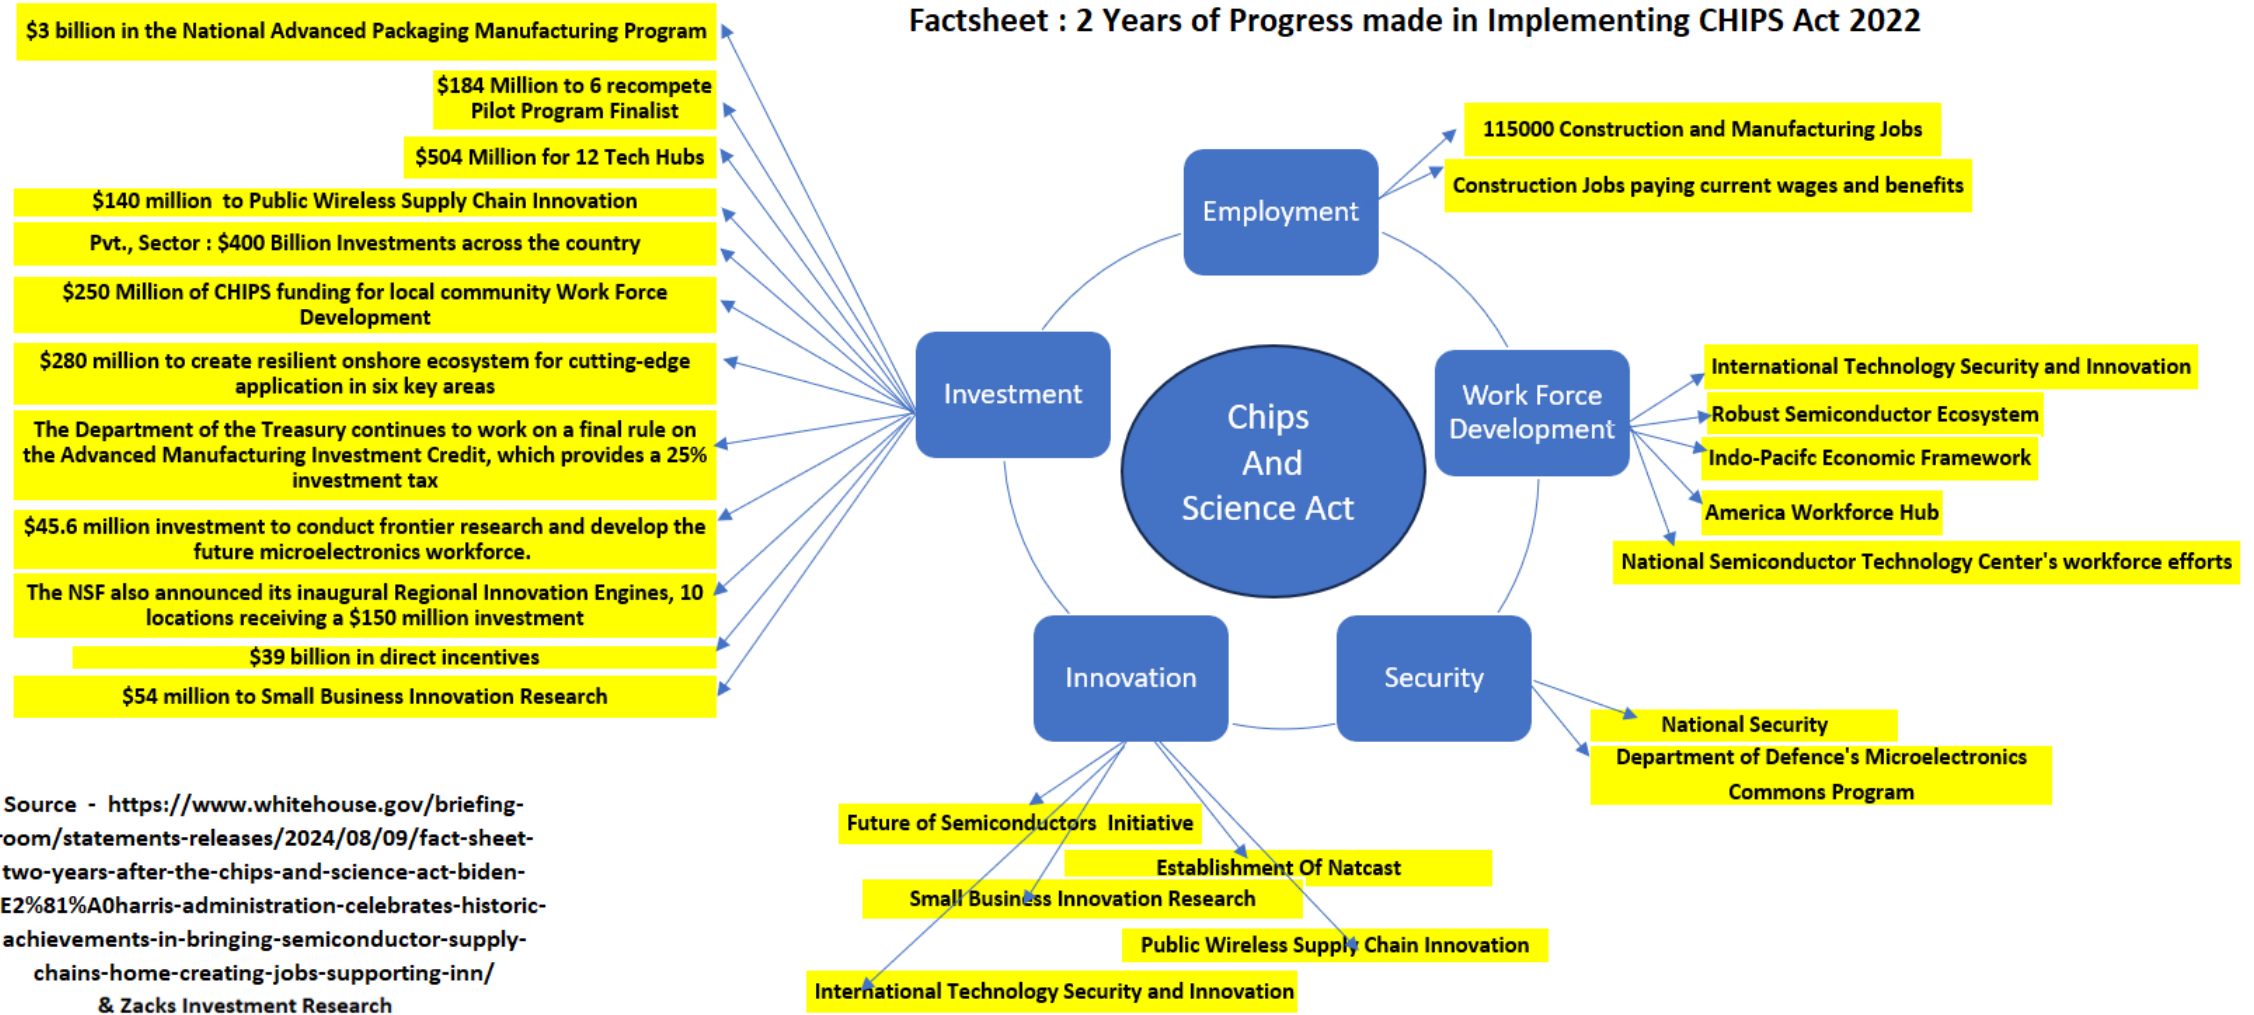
Factsheet : 2 Years of Progress made in Implementing CHIPS Act 2022

$3 billion in the National Advanced Packaging Manufacturing Program

$184 Million to 6 recompete Pilot Program Finalist

$504 Million for 12 Tech Hubs

$140 million to Public Wireless Supply Chain Innovation

Pvt., Sector : $400 Billion Investments across the country

$250 Million of CHIPS funding for local community Work Force Development

$280 million to create resilient onshore ecosystem for cutting-edge application in six key areas

The Department of the Treasury continues to work on a final rule on the Advanced Manufacturing Investment Credit, which provides a 25% investment tax

$45.6 million investment to conduct frontier research and develop the future microelectronics workforce.

The NSF also announced its inaugural Regional Innovation Engines, 10 locations receiving a $150 million investment

$39 billion in direct incentives

$54 million to Small Business Innovation Research

Employment

115000 Construction and Manufacturing Jobs

Construction Jobs paying current wages and benefits

Investment

Chips And Science Act

Work Force Development

International Technology Security and Innovation

Robust Semiconductor Ecosystem

Indo-Pacifc Economic Framework

America Workforce Hub

National Semiconductor Technology Center's workforce efforts

Innovation

Security

National Security

Department of Defence's Microelectronics Commons Program

Source - https://www.whitehouse.gov/briefing-room/statements-releases/2024/08/09/fact-sheet-two-years-after-the-chips-and-science-act-biden-E2%81%A0harris-administration-celebrates-historic-achievements-in-bringing-semiconductor-supply-chains-home-creating-jobs-supporting-inn/ & Zacks Investment Research

Future of Semiconductors Initiative

Establishment Of Natcast

Small Business Innovation Research

Public Wireless Supply Chain Innovation

International Technology Security and Innovation